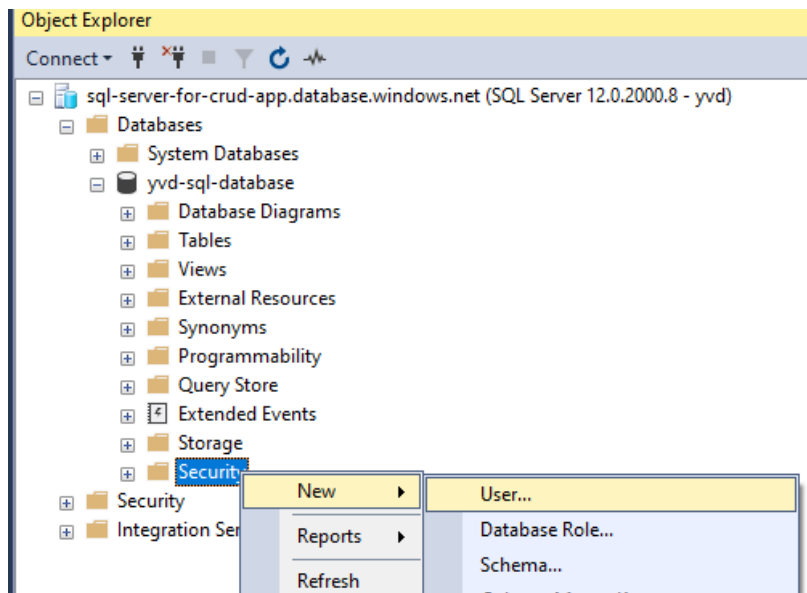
Object Explorer

Connect ▾

sql-server-for-crud-app.database.windows.net (SQL Server 12.0.2000.8 - yvd)
Databases
System Databases
yvd-sql-database
Database Diagrams
Tables
Views
External Resources
Synonyms
Programmability
Query Store
Extended Events
Storage
Security
Security
Integration Ser

New
Reports
Refresh

User...
Database Role...
Schema...